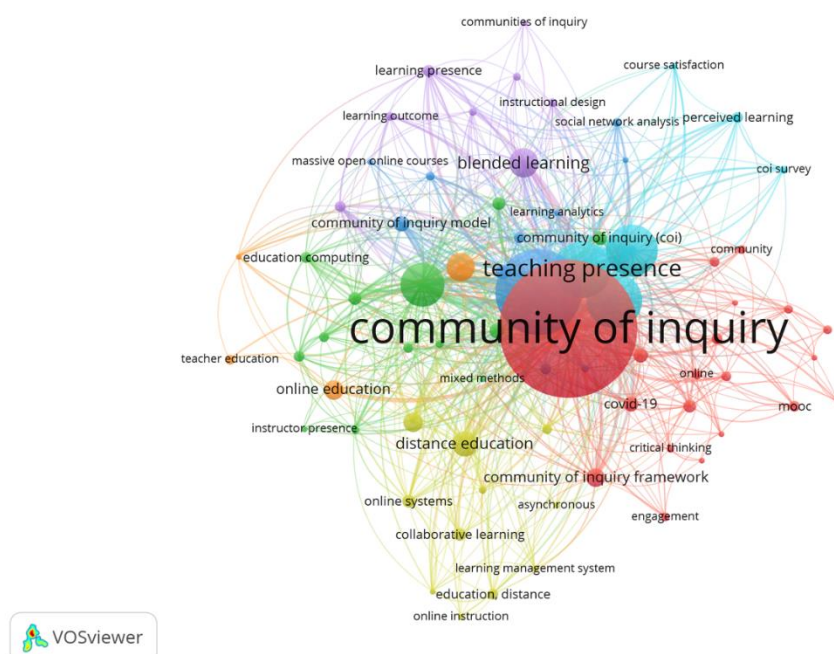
communities of inquiry
course satisfaction
learning presence
instructional design
learning outcome
social network analysis
perceived learning
massive open online courses
blended learning
coi survey
learning analytics
community of inquiry model
community of inquiry (coi)
community
education computing
teaching presence
community of inquiry
teacher education
online
mixed methods
online education
covid-19
mooc
critical thinking
instructor presence
distance education
community of inquiry framework
online systems
asynchronous
engagement
collaborative learning
learning management system
education, distance
online instruction
VOSviewer